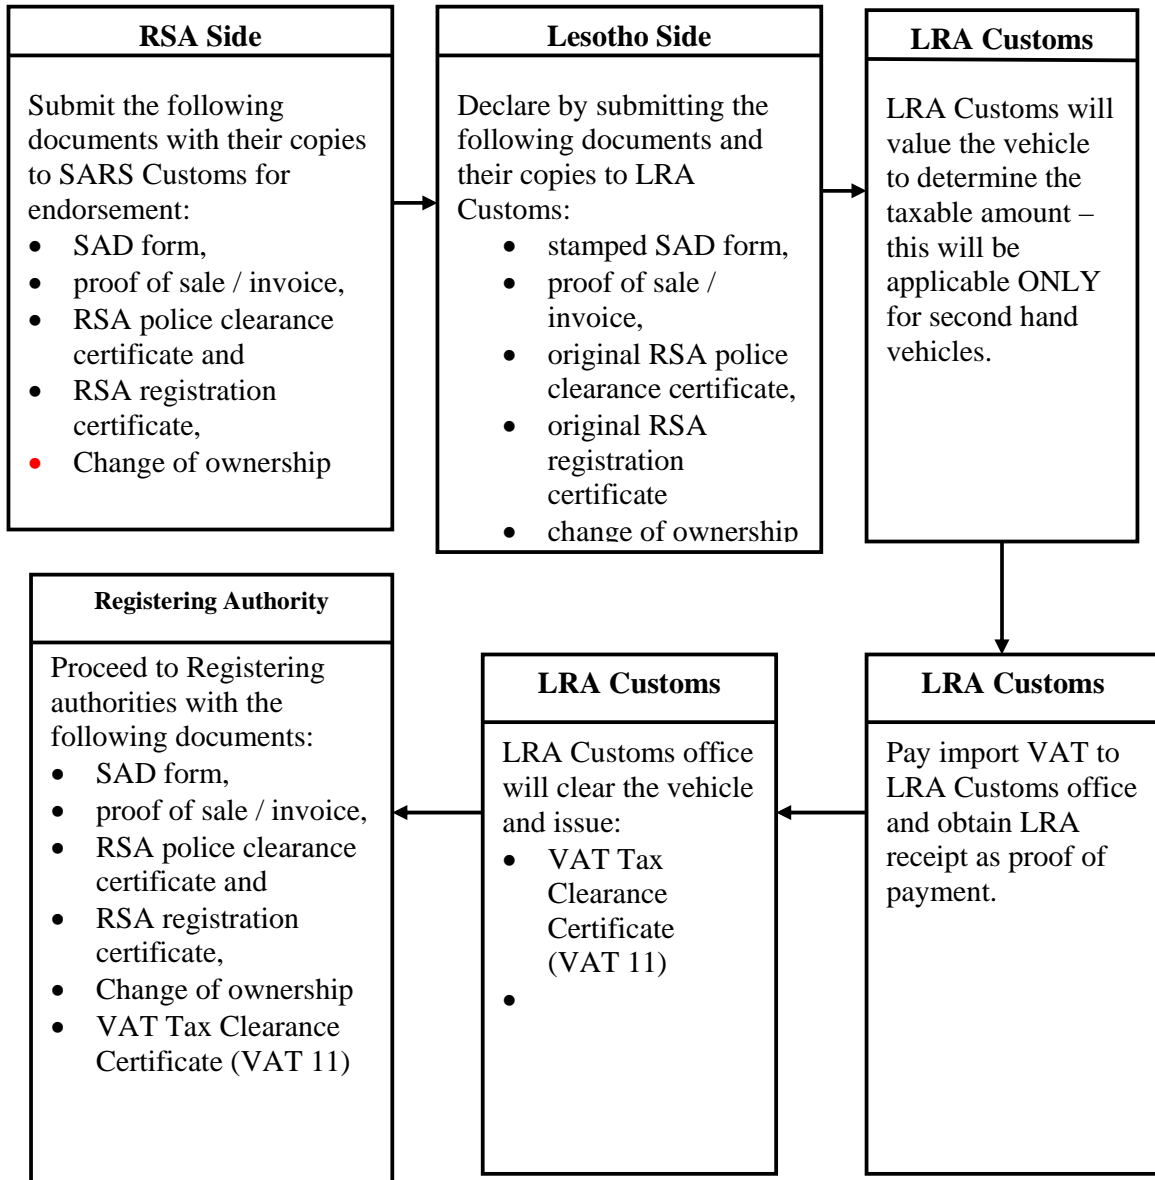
RSA Side

Submit the following documents with their copies to SARS Customs for endorsement:
- SAD form,
- proof of sale / invoice,
- RSA police clearance certificate and
- RSA registration certificate,
- Change of ownership

Lesotho Side

Declare by submitting the following documents and their copies to LRA Customs:
- stamped SAD form,
- proof of sale / invoice,
- original RSA police clearance certificate,
- original RSA registration certificate
- change of ownership

LRA Customs

LRA Customs will value the vehicle to determine the taxable amount – this will be applicable ONLY for second hand vehicles.

LRA Customs

Pay import VAT to LRA Customs office and obtain LRA receipt as proof of payment.

LRA Customs

LRA Customs office will clear the vehicle and issue:
- VAT Tax Clearance Certificate (VAT 11)
-

Registering Authority

Proceed to Registering authorities with the following documents:
- SAD form,
- proof of sale / invoice,
- RSA police clearance certificate and
- RSA registration certificate,
- Change of ownership
- VAT Tax Clearance Certificate (VAT 11)